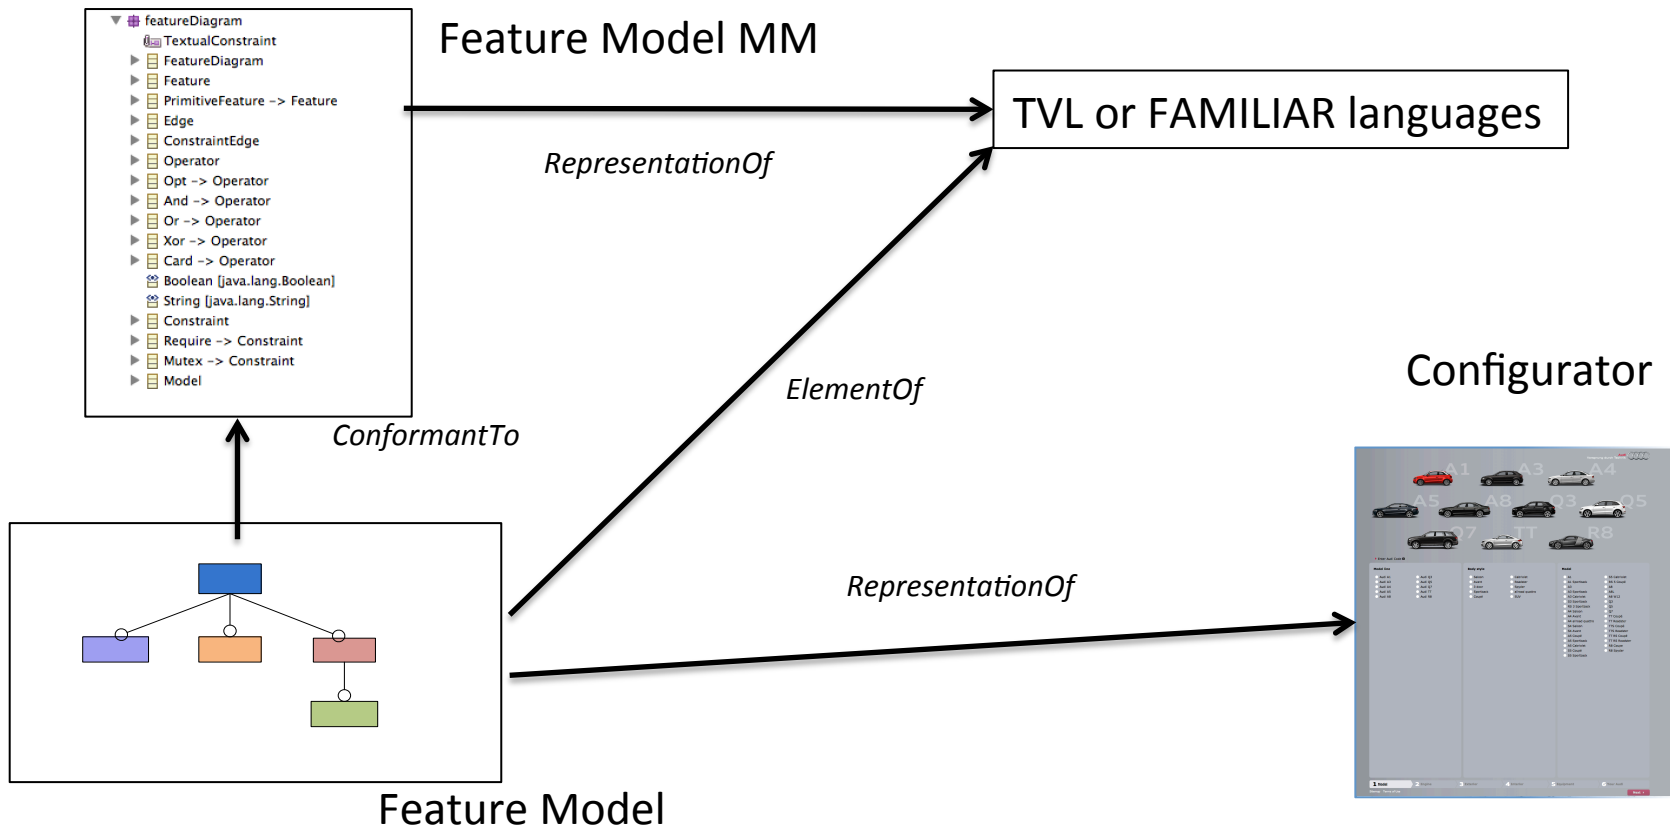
featureDiagram
TextualConstraint
FeatureDiagram
Feature
PrimitiveFeature -> Feature
Edge
ConstraintEdge
Operator
Opt -> Operator
And -> Operator
Or -> Operator
Xor -> Operator
Card -> Operator
Boolean [java.lang.Boolean]
String [java.lang.String]
Constraint
Require -> Constraint
Mutex -> Constraint
Model

Feature Model MM

TVL or FAMILIAR languages

RepresentationOf

ElementOf

ConformantTo

Configurator

A1 A3 A4
A5 A8 Q3 Q5
Q7 TT R8

RepresentationOf

Feature Model